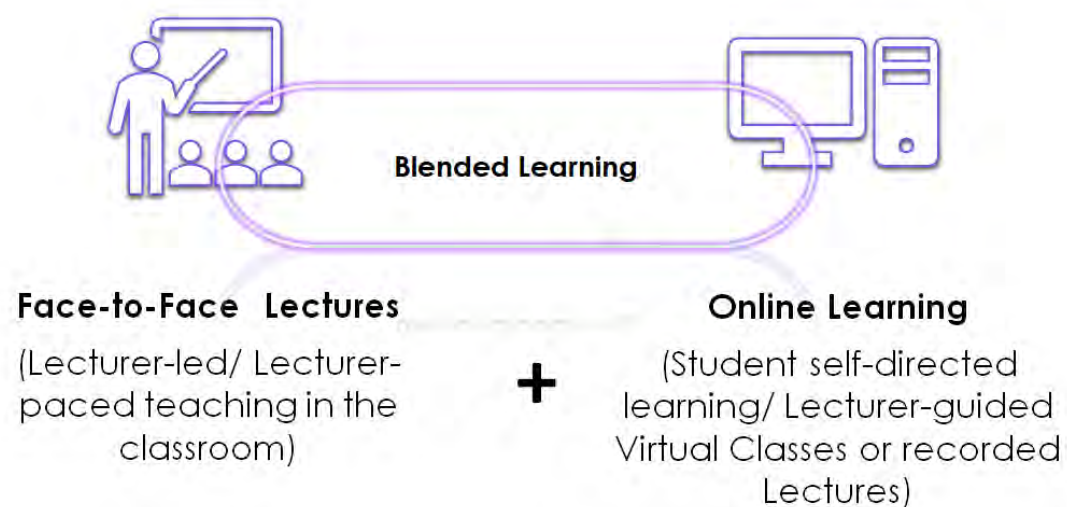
Blended Learning

Face-to-Face Lectures

(Lecturer-led/ Lecturer-paced teaching in the classroom)

+

Online Learning

(Student self-directed learning/ Lecturer-guided Virtual Classes or recorded Lectures)